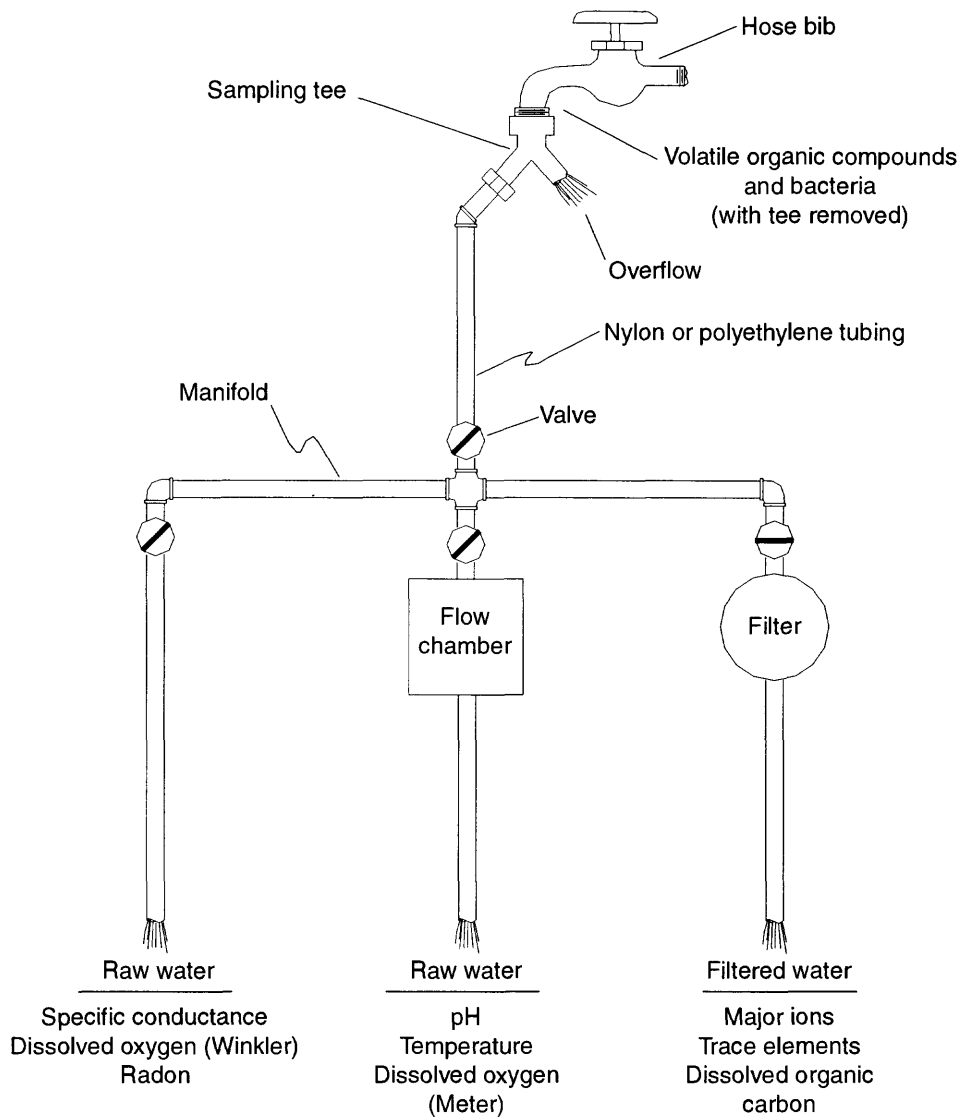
Hose bib

Sampling tee

Volatile organic compounds and bacteria (with tee removed)

Overflow

Nylon or polyethylene tubing

Manifold

Valve

Flow chamber

Filter

Raw water

Specific conductance
Dissolved oxygen (Winkler)
Radon

Raw water

pH
Temperature
Dissolved oxygen (Meter)

Filtered water

Major ions
Trace elements
Dissolved organic carbon